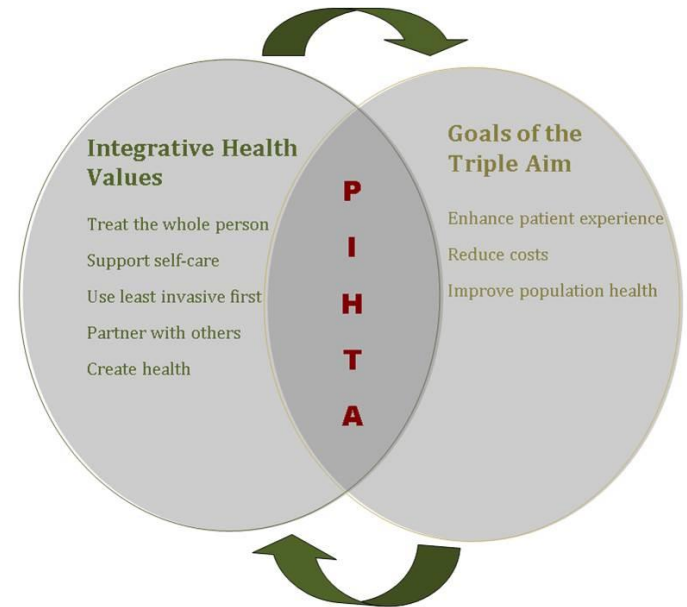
Integrative Health Values

Treat the whole person

Support self-care

Use least invasive first

Partner with others

Create health

P
I
H
T
A

Goals of the Triple Aim

Enhance patient experience

Reduce costs

Improve population health